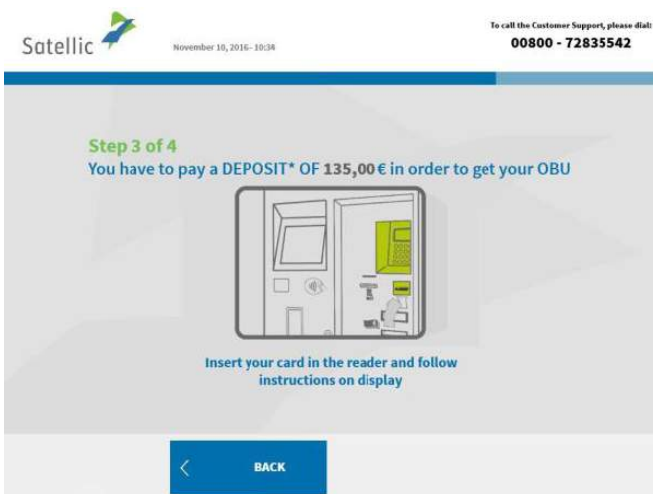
Satellic

November 10, 2016- 10:34

To call the Customer Support, please dial:
00800 - 72835542

Step 3 of 4
You have to pay a DEPOSIT* OF 135,00 € in order to get your OBU

Insert your card in the reader and follow instructions on display

<

BACK